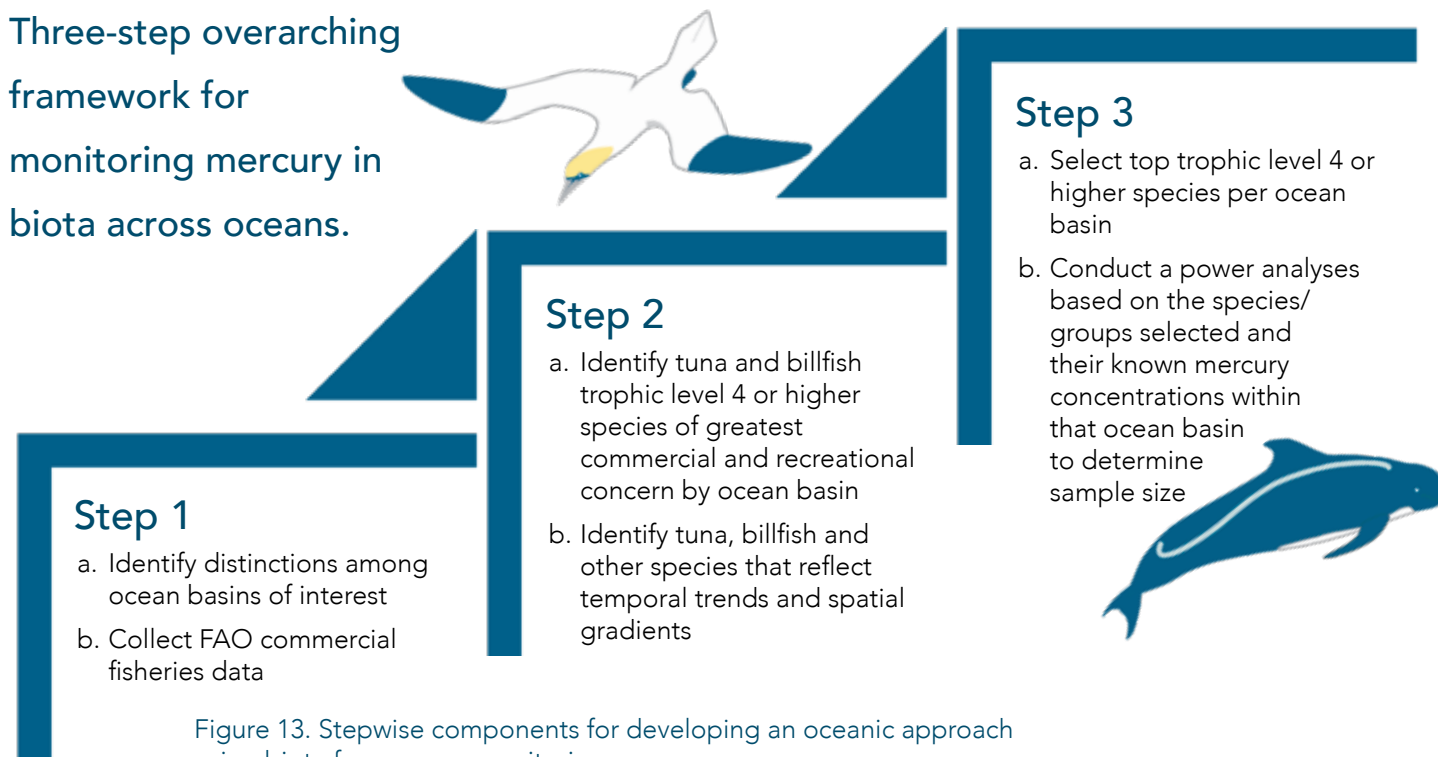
Three-step overarching framework for monitoring mercury in biota across oceans.

Step 3
a. Select top trophic level 4 or higher species per ocean basin
b. Conduct a power analyses based on the species/ groups selected and their known mercury concentrations within that ocean basin to determine sample size

Step 2
a. Identify tuna and billfish trophic level 4 or higher species of greatest commercial and recreational concern by ocean basin
b. Identify tuna, billfish and other species that reflect temporal trends and spatial gradients

Step 1
a. Identify distinctions among ocean basins of interest
b. Collect FAO commercial fisheries data

Figure 13. Stepwise components for developing an oceanic approach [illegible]